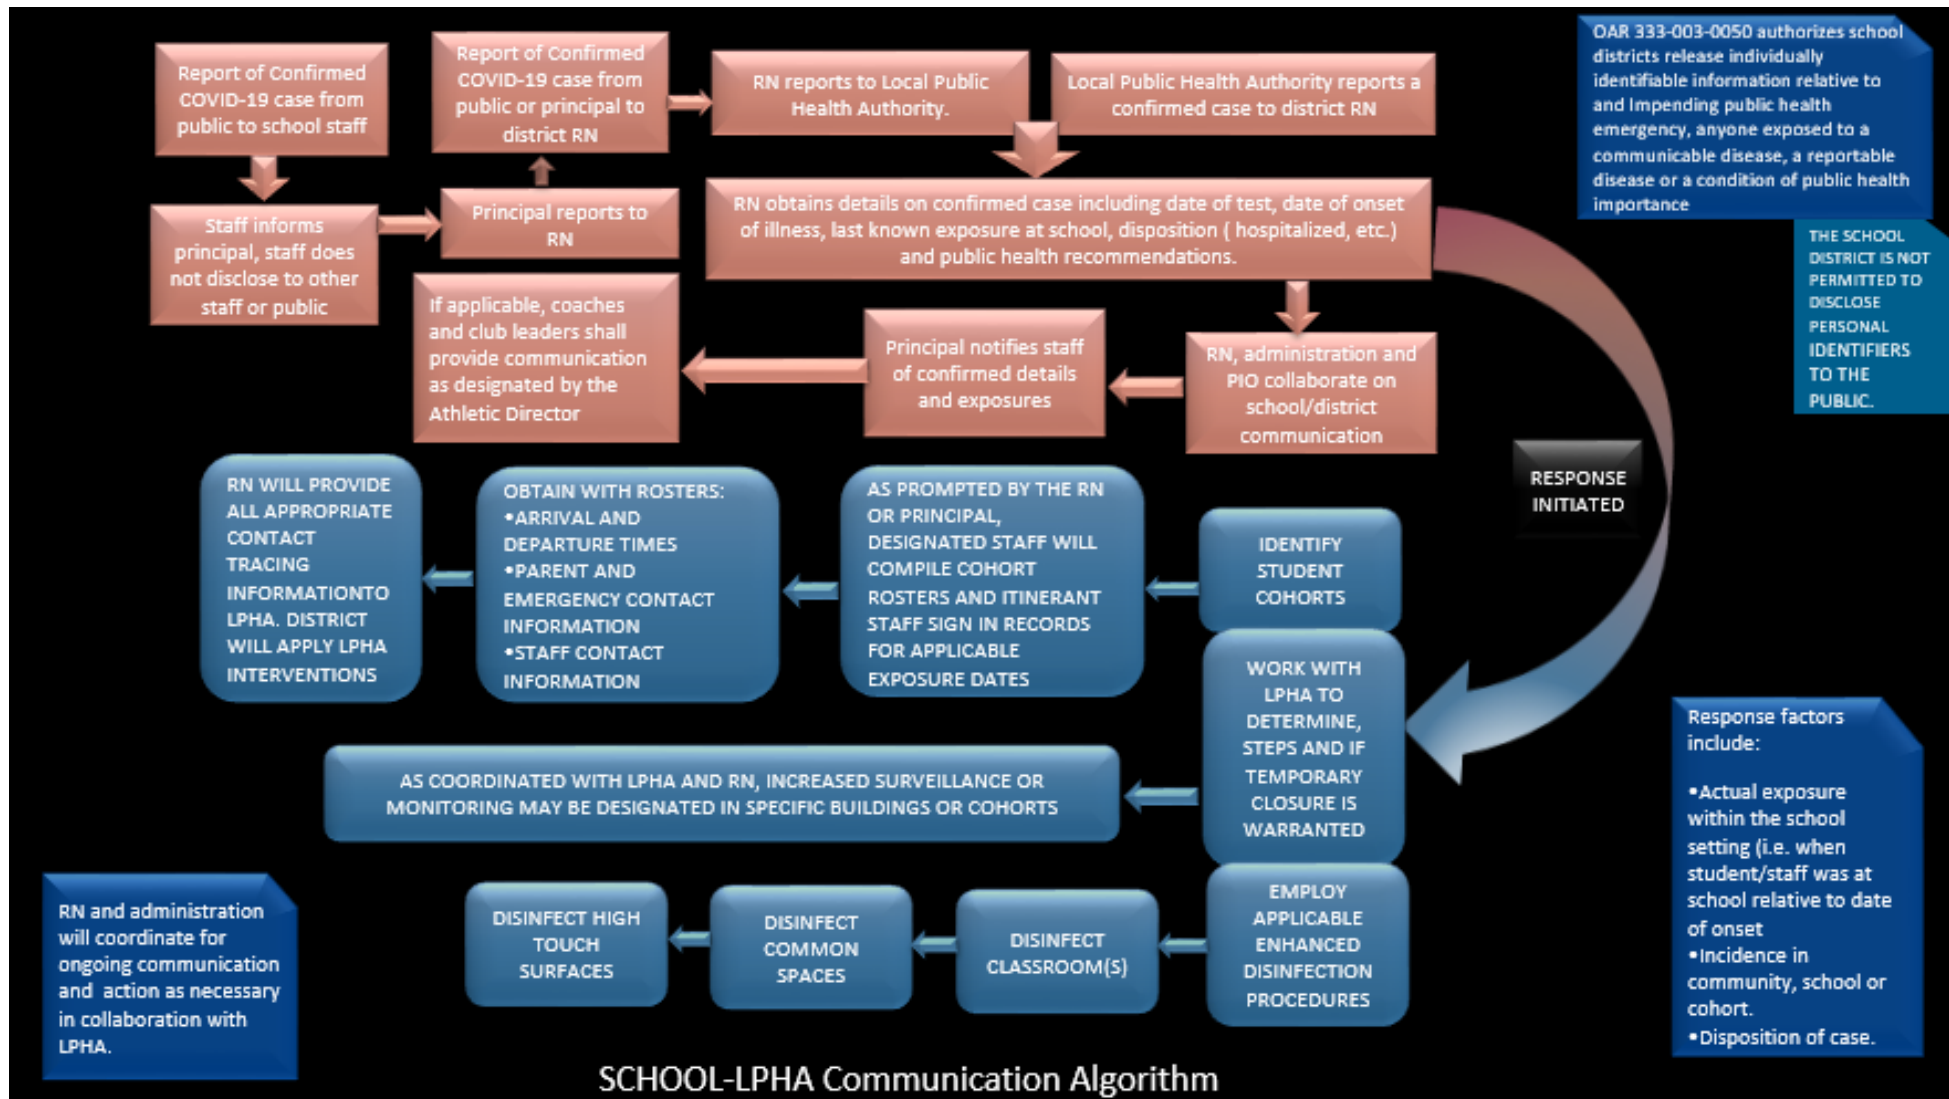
Report of Confirmed COVID-19 case from public to school staff

Staff informs principal, staff does not disclose to other staff or public

Principal reports to RN

Report of Confirmed COVID-19 case from public or principal to district RN

RN reports to Local Public Health Authority.

Local Public Health Authority reports a confirmed case to district RN

OAR 333-003-0050 authorizes school districts release individually identifiable information relative to and Impending public health emergency, anyone exposed to a communicable disease, a reportable disease or a condition of public health importance

THE SCHOOL DISTRICT IS NOT PERMITTED TO DISCLOSE PERSONAL IDENTIFIERS TO THE PUBLIC.

RN obtains details on confirmed case including date of test, date of onset of illness, last known exposure at school, disposition ( hospitalized, etc.) and public health recommendations.

RN, administration and PIO collaborate on school/district communication

Principal notifies staff of confirmed details and exposures

If applicable, coaches and club leaders shall provide communication as designated by the Athletic Director

RESPONSE INITIATED

IDENTIFY STUDENT COHORTS

AS PROMPTED BY THE RN OR PRINCIPAL, DESIGNATED STAFF WILL COMPILE COHORT ROSTERS AND ITINERANT STAFF SIGN IN RECORDS FOR APPLICABLE EXPOSURE DATES

OBTAIN WITH ROSTERS:
•ARRIVAL AND DEPARTURE TIMES
•PARENT AND EMERGENCY CONTACT INFORMATION
•STAFF CONTACT INFORMATION

RN WILL PROVIDE ALL APPROPRIATE CONTACT TRACING INFORMATIONTO LPHA. DISTRICT WILL APPLY LPHA INTERVENTIONS

WORK WITH LPHA TO DETERMINE, STEPS AND IF TEMPORARY CLOSURE IS WARRANTED

AS COORDINATED WITH LPHA AND RN, INCREASED SURVEILLANCE OR MONITORING MAY BE DESIGNATED IN SPECIFIC BUILDINGS OR COHORTS

Response factors include:

•Actual exposure within the school setting (i.e. when student/staff was at school relative to date of onset
•Incidence in community, school or cohort.
•Disposition of case.

EMPLOY APPLICABLE ENHANCED DISINFECTION PROCEDURES

DISINFECT CLASSROOM(S)

DISINFECT COMMON SPACES

DISINFECT HIGH TOUCH SURFACES

RN and administration will coordinate for ongoing communication and action as necessary in collaboration with LPHA.

SCHOOL-LPHA Communication Algorithm